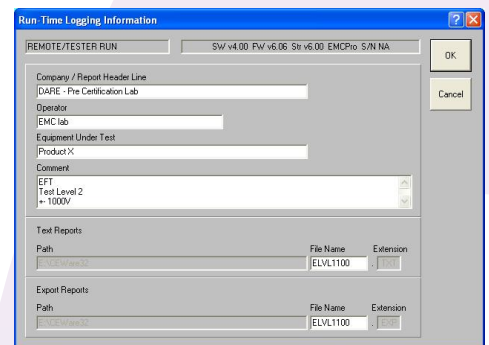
Run-Time Logging Information

REMOTE/TESTER RUN

SW v4.00 FW v6.06 Str v6.00 EMCPro S/N NA

OK

Cancel

Company / Report Header Line

DARE - Pre Certification Lab

Operator

EMC lab

Equipment Under Test

Product X

Comment

EFT
Test Level 2
+- 1000V

Text Reports

Path

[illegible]

File Name

ELVL1100

Extension

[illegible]

Export Reports

Path

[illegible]

File Name

ELVL1100

Extension

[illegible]